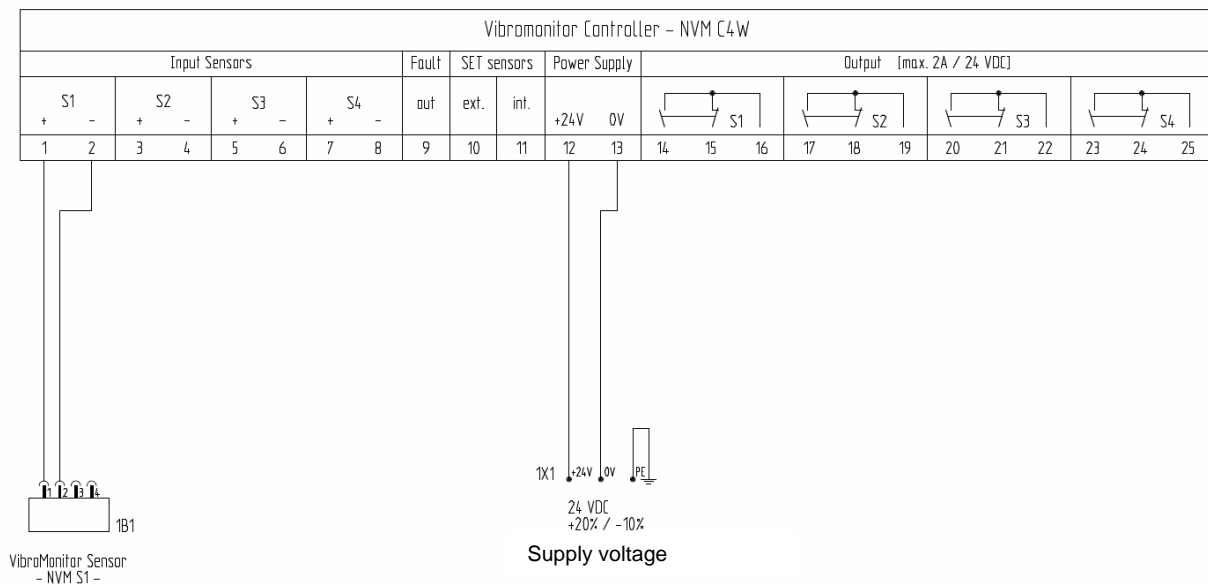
Vibromonitor Controller – NVM C4W

| Input Sensors | | | | | | | | Fault | SET sensors | | Power Supply | | Output [max. 2A / 24 VDC] | | | | | | | | | | | |
|---|---|---|---|---|---|---|---|---|---|---|---|---|---|---|---|---|---|---|---|---|---|---|---|---|
| S1 + | S1 – | S2 + | S2 – | S3 + | S3 – | S4 + | S4 – | out | ext. | int. | +24V | 0V | S1 | | | S2 | | | S3 | | | S4 | | |
| 1 | 2 | 3 | 4 | 5 | 6 | 7 | 8 | 9 | 10 | 11 | 12 | 13 | 14 | 15 | 16 | 17 | 18 | 19 | 20 | 21 | 22 | 23 | 24 | 25 |

1 2 3 4
1B1
VibroMonitor Sensor
– NVM S1 –

1X1 +24V 0V PE
24 VDC
+20% / –10%
Supply voltage